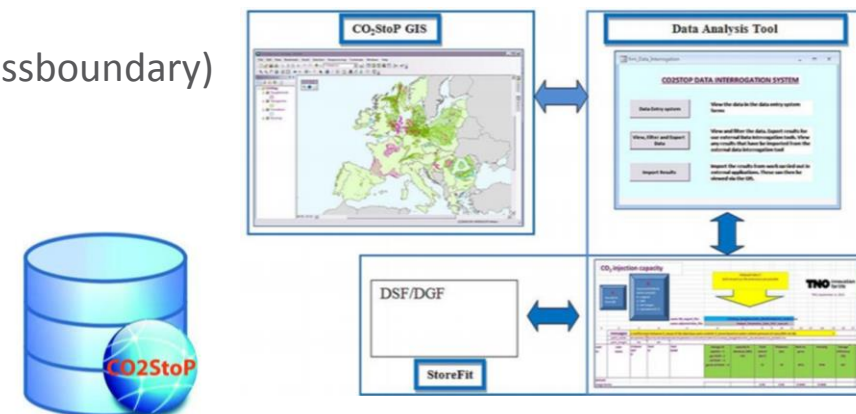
ssboundary)

$CO_2$StoP GIS

Data Analysis Tool

CO2STOP DATA INTERROGATION SYSTEM

Data Entry system

View the data in the data entry system forms

View, Filter and Export Data

View and filter the data. Export results for use external Data Interrogation Tool. View any results that have be imported from the external data Interrogation Tool

Import Results

Import the results from work carried out in external applications. These can then be viewed via the GIS.

DSF/DGF

StoreFit

$CO_2$ injection capacity

TNO

CO2StoP